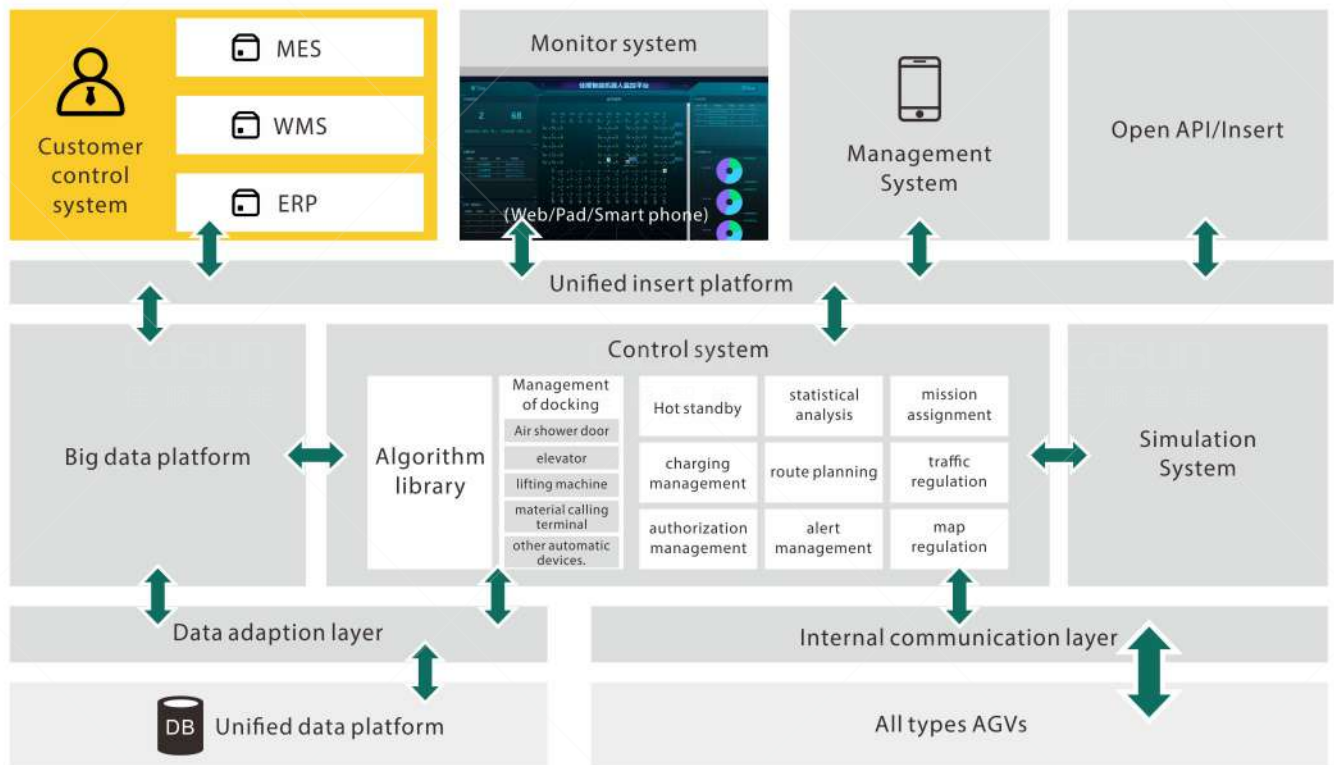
Customer control system

MES

WMS

ERP

Monitor system

2 68

(Web/Pad/Smart phone)

Management System

Open API/Insert

Unified insert platform

Big data platform

Control system

Algorithm library

Management of docking

Air shower door

elevator

lifting machine

material calling terminal

other automatic devices.

Hot standby

statistical analysis

mission assignment

charging management

route planning

traffic regulation

authorization management

alert management

map regulation

Simulation System

Data adaption layer

Internal communication layer

DB Unified data platform

All types AGVs